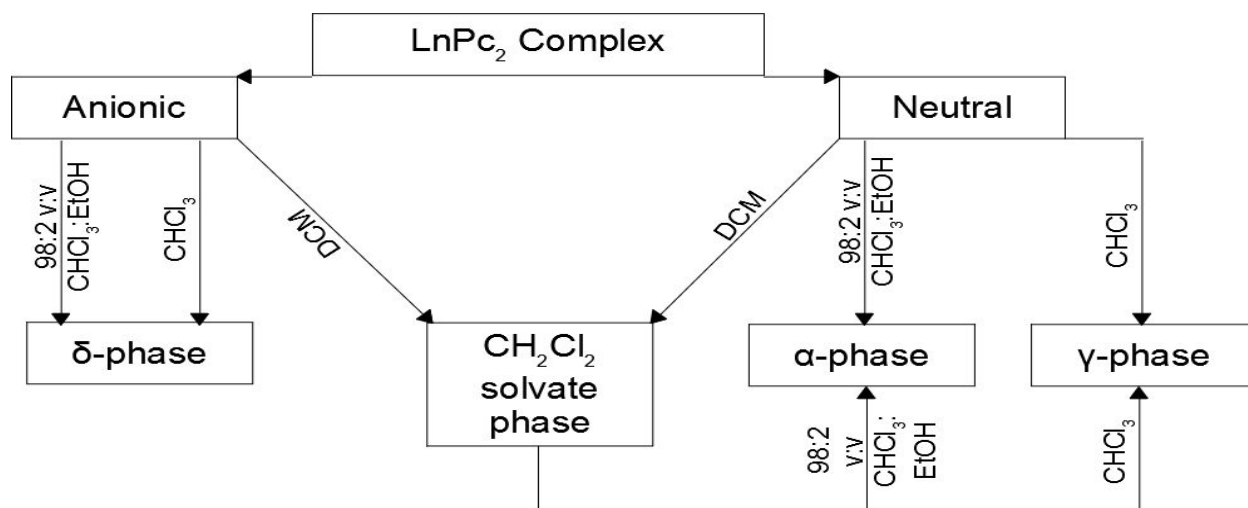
$LnPc_2$ Complex

Anionic

Neutral

98:2 v:v $CHCl_3$:EtOH

$CHCl_3$

DCM

DCM

98:2 v:v $CHCl_3$:EtOH

$CHCl_3$

δ-phase

$CH_2Cl_2$ solvate phase

α-phase

γ-phase

98:2 v:v $CHCl_3$: EtOH

$CHCl_3$